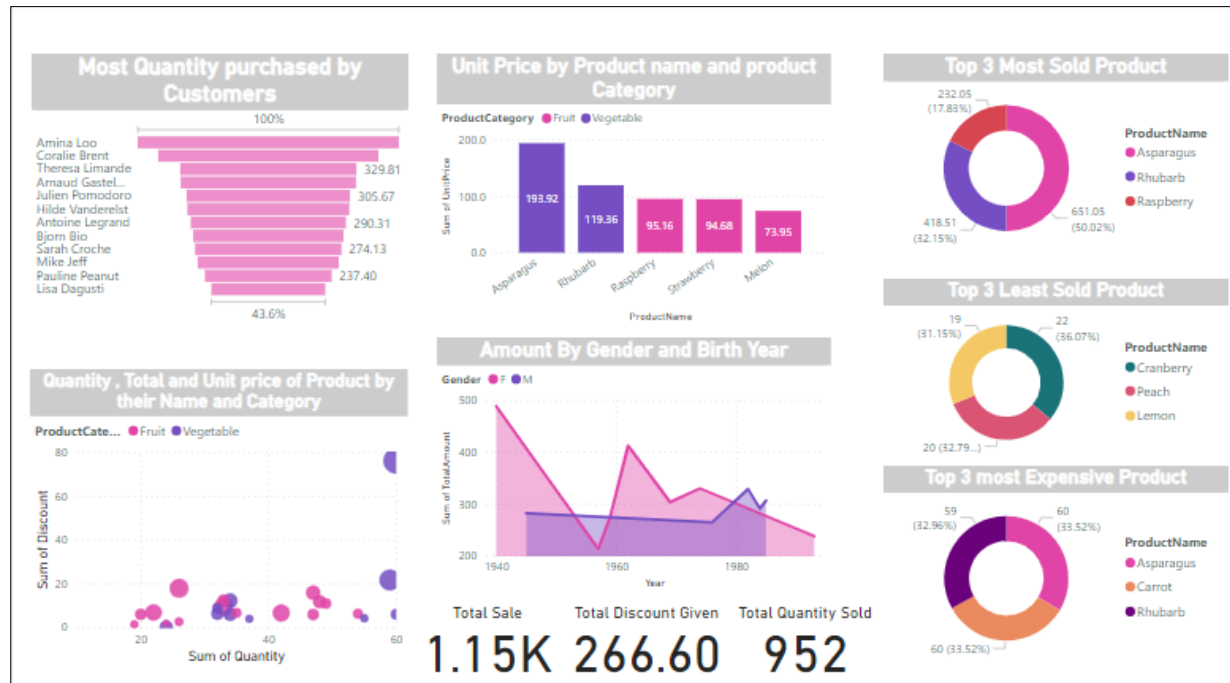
Most Quantity purchased by Customers

100%

Amina Loo
Coralie Brent
Theresa Limande
Arnaud Gastel...
Julien Pomodoro
Hilde Vanderelst
Antoine Legrand
Bjorn Bio
Sarah Croche
Mike Jeff
Pauline Peanut
Lisa Dagusti

329.81
305.67
290.31
274.13
237.40

43.6%

Unit Price by Product name and product Category

ProductCategory ● Fruit ● Vegetable

200.0
100.0
0.0

Sum of UnitPrice

193.92
119.36
95.16
94.68
73.95

Asparagus
Rhubarb
Raspberry
Strawberry
Melon

ProductName

Top 3 Most Sold Product

232.05
(17.83%)

418.51
(32.15%)

651.05
(50.02%)

ProductName
Asparagus
Rhubarb
Raspberry

Top 3 Least Sold Product

19
(31.15%)

22
(36.07%)

20 (32.79...

ProductName
Cranberry
Peach
Lemon

Top 3 most Expensive Product

59
(32.96%)

60
(33.52%)

60 (33.52%)

ProductName
Asparagus
Carrot
Rhubarb

Quantity , Total and Unit price of Product by their Name and Category

ProductCate... ● Fruit ● Vegetable

80
60
40
20
0

Sum of Discount

20
40
60

Sum of Quantity

Amount By Gender and Birth Year

Gender ● F ● M

500
400
300
200

Sum of TotalAmount

1940
1960
1980

Year

Total Sale
1.15K

Total Discount Given
266.60

Total Quantity Sold
952